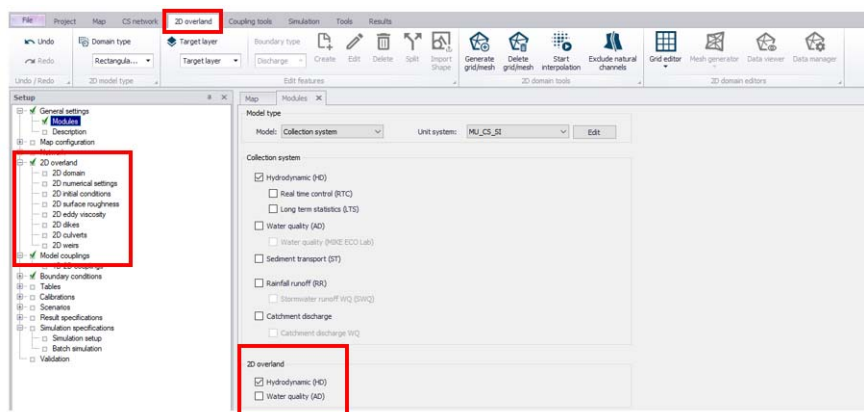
File Project Map CS network 2D overland Coupling tools Simulation Tools Results

Undo
Redo
Undo / Redo
Domain type
Rectangula...
2D model type
Target layer
Target layer
Boundary type
Discharge
Create Edit Delete Split Import Shape
Edit features
Generate grid/mesh
Delete grid/mesh
Start interpolation
Exclude natural channels
2D domain tools
Grid editor
Mesh generator
Data viewer
Data manager
2D domain editors

Setup
General settings
Modules
Description
Map configuration
2D overland
2D domain
2D numerical settings
2D initial conditions
2D surface roughness
2D eddy viscosity
2D dikes
2D culverts
2D weirs
Model couplings
Boundary conditions
Tables
Calibrations
Scenarios
Result specifications
Simulation specifications
Simulation setup
Batch simulation
Validation

Map Modules

Model type
Model: Collection system
Unit system: MU_CS_SI
Edit

Collection system
Hydrodynamic (HD)
Real time control (RTC)
Long term statistics (LTS)
Water quality (AD)
Water quality (MIKE ECO Lab)
Sediment transport (ST)
Rainfall runoff (RR)
Stormwater runoff WQ (SWQ)
Catchment discharge
Catchment discharge WQ

2D overland
Hydrodynamic (HD)
Water quality (AD)